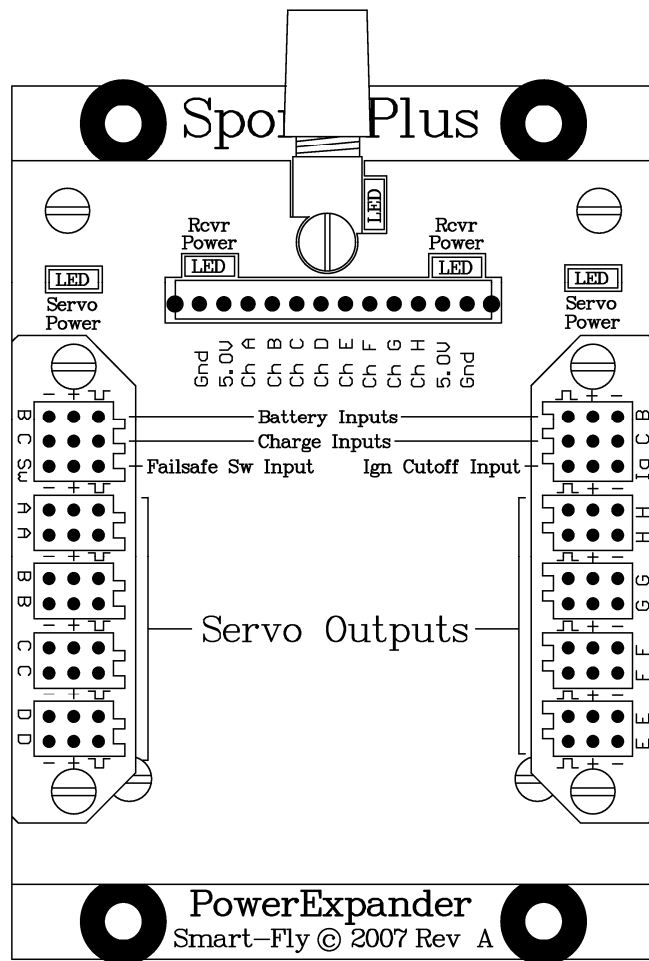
Spo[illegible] Plus

LED

Rcvr Power
LED

Rcvr Power
LED

LED
Servo Power

LED
Servo Power

Gnd
5.0V
Ch A
Ch B
Ch C
Ch D
Ch E
Ch F
Ch G
Ch H
5.0V
Gnd

B
C
Sw

Battery Inputs
Charge Inputs
Failsafe Sw Input
Ign Cutoff Input

B
C
Ig

A A
B B
C C
D D

Servo Outputs

H H
G G
F F
E E

PowerExpander
Smart–Fly © 2007 Rev A